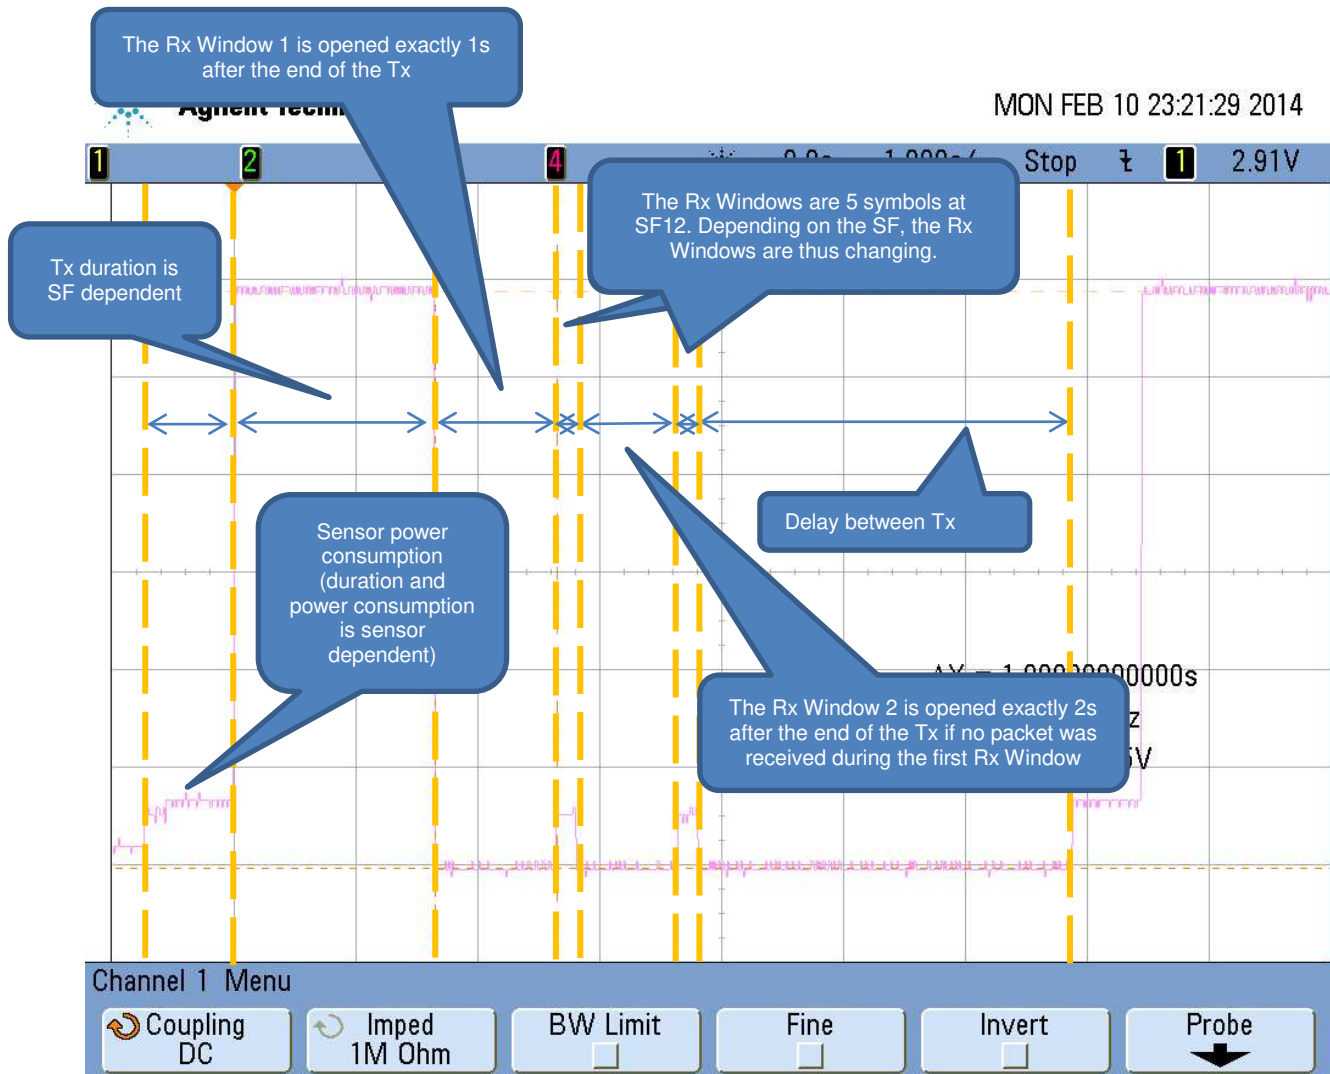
The Rx Window 1 is opened exactly 1s after the end of the Tx

MON FEB 10 23:21:29 2014

1 2 4 Stop 1 2.91V

The Rx Windows are 5 symbols at SF12. Depending on the SF, the Rx Windows are thus changing.

Tx duration is SF dependent

Delay between Tx

Sensor power consumption (duration and power consumption is sensor dependent)

The Rx Window 2 is opened exactly 2s after the end of the Tx if no packet was received during the first Rx Window

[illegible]0000000s

Channel 1 Menu

Coupling DC

Imped 1M Ohm

BW Limit

Fine

Invert

Probe